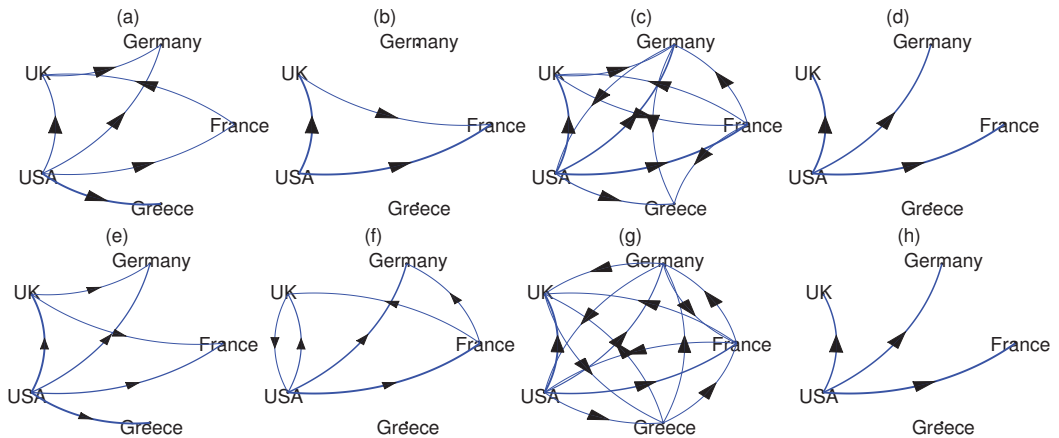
(a)
Germany
UK
France
USA
Greece

(b)
Germany
UK
France
USA
Greece

(c)
Germany
UK
France
USA
Greece

(d)
Germany
UK
France
USA
Greece

(e)
Germany
UK
France
USA
Greece

(f)
Germany
UK
France
USA
Greece

(g)
Germany
UK
France
USA
Greece

(h)
Germany
UK
France
USA
Greece